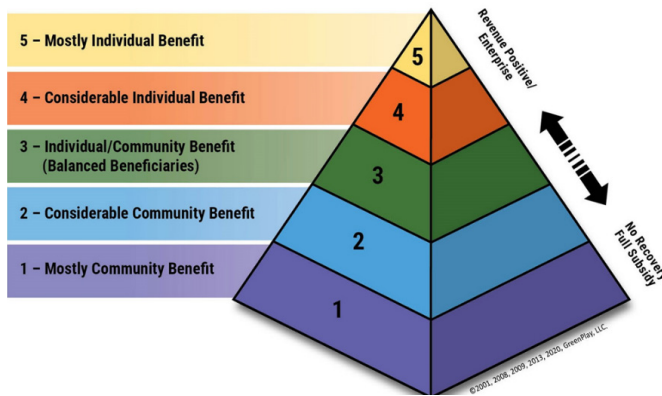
5 – Mostly Individual Benefit

4 – Considerable Individual Benefit

3 – Individual/Community Benefit (Balanced Beneficiaries)

2 – Considerable Community Benefit

1 – Mostly Community Benefit

5

4

3

2

1

Revenue Positive/ Enterprise

No Recovery/ Full Subsidy

©2001, 2008, 2009, 2013, 2020, GreenPlay, LLC.